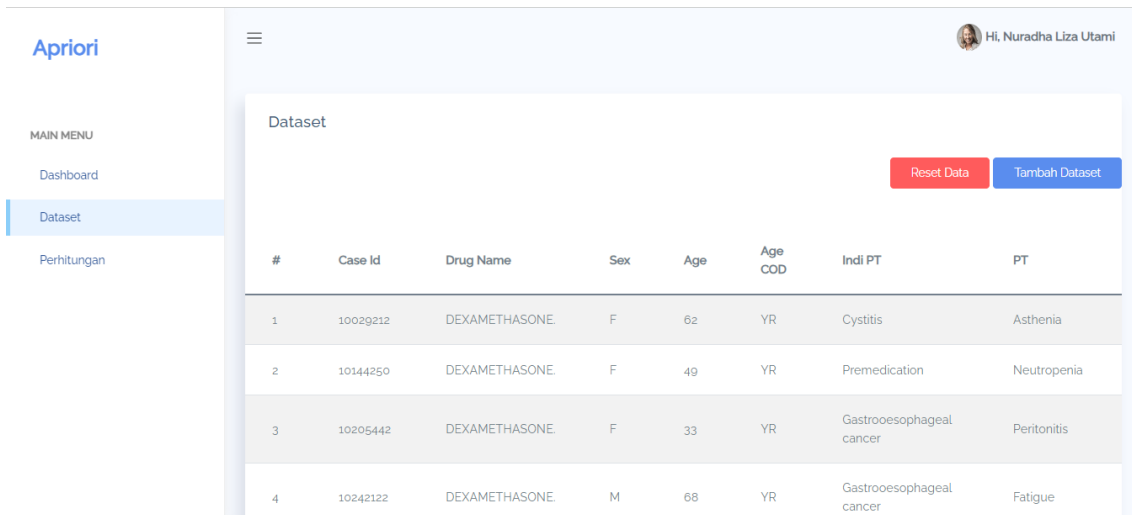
Apriori

MAIN MENU

Dashboard

Dataset

Perhitungan

Hi, Nuradha Liza Utami

Dataset

Reset Data

Tambah Dataset

| # | Case Id | Drug Name | Sex | Age | Age COD | Indi PT | PT |
|---|---|---|---|---|---|---|---|
| 1 | 10029212 | DEXAMETHASONE. | F | 62 | YR | Cystitis | Asthenia |
| 2 | 10144250 | DEXAMETHASONE. | F | 49 | YR | Premedication | Neutropenia |
| 3 | 10205442 | DEXAMETHASONE. | F | 33 | YR | Gastrooesophageal cancer | Peritonitis |
| 4 | 10242122 | DEXAMETHASONE. | M | 68 | YR | Gastrooesophageal cancer | Fatigue |